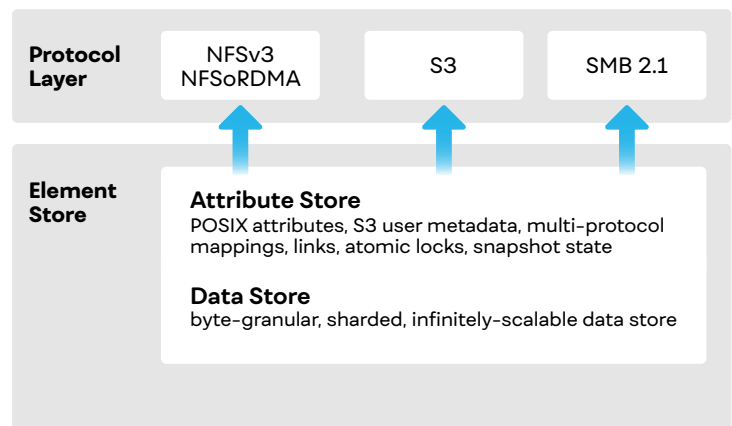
Protocol Layer

NFSv3
NFSoRDMA

S3

SMB 2.1

Element Store

Attribute Store
POSIX attributes, S3 user metadata, multi-protocol mappings, links, atomic locks, snapshot state

Data Store
byte-granular, sharded, infinitely-scalable data store